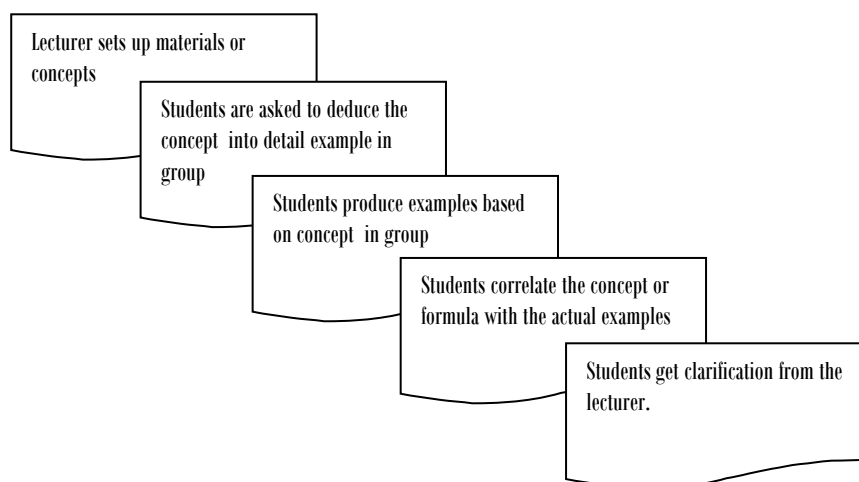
Lecturer sets up materials or concepts

Students are asked to deduce the concept into detail example in group

Students produce examples based on concept in group

Students correlate the concept or formula with the actual examples

Students get clarification from the lecturer.